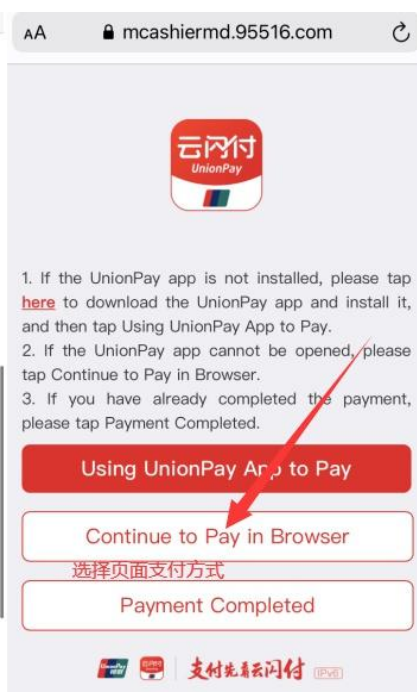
AA mcashiermd.95516.com

云闪付
UnionPay

1. If the UnionPay app is not installed, please tap here to download the UnionPay app and install it, and then tap Using UnionPay App to Pay.
2. If the UnionPay app cannot be opened, please tap Continue to Pay in Browser.
3. If you have already completed the payment, please tap Payment Completed.

Using UnionPay App to Pay

Continue to Pay in Browser

选择页面支付方式

Payment Completed

支付先看云闪付 IPv6